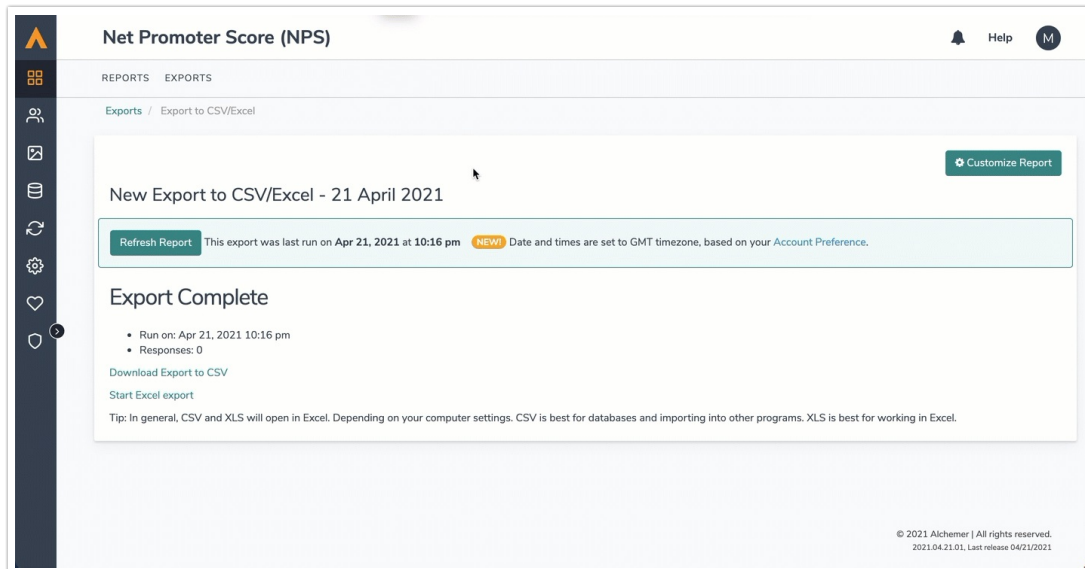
Net Promoter Score (NPS)

Help

M

REPORTS EXPORTS

Exports / Export to CSV/Excel

Customize Report

New Export to CSV/Excel - 21 April 2021

Refresh Report This export was last run on Apr 21, 2021 at 10:16 pm NEW! Date and times are set to GMT timezone, based on your Account Preference.

Export Complete

• Run on: Apr 21, 2021 10:16 pm
• Responses: 0

Download Export to CSV

Start Excel export

Tip: In general, CSV and XLS will open in Excel. Depending on your computer settings. CSV is best for databases and importing into other programs. XLS is best for working in Excel.

© 2021 Alchemer | All rights reserved.
2021.04.21.01, Last release 04/21/2021